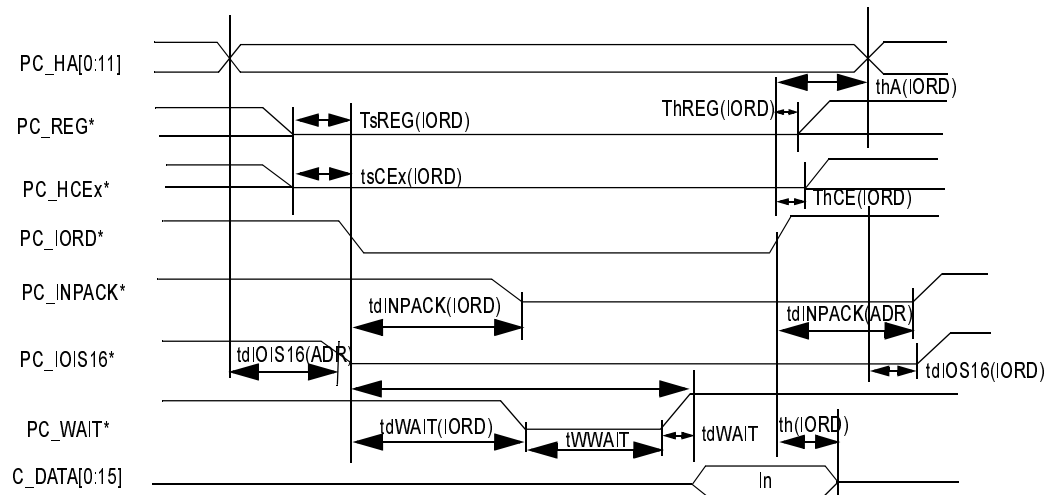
PC_HA[0:11]
thA(IORD)
PC_REG*
TsREG(IORD)
ThREG(IORD)
PC_HCEx*
tsCEx(IORD)
ThCE(IORD)
PC_IORD*
PC_INPACK*
tdINPACK(IORD)
tdINPACK(ADR)
PC_IOIS16*
tdIOIS16(ADR)
tdIOS16(IORD)
PC_WAIT*
tdWAIT(IORD)
tWWAIT
tdWAIT
th(IORD)
C_DATA[0:15]
In